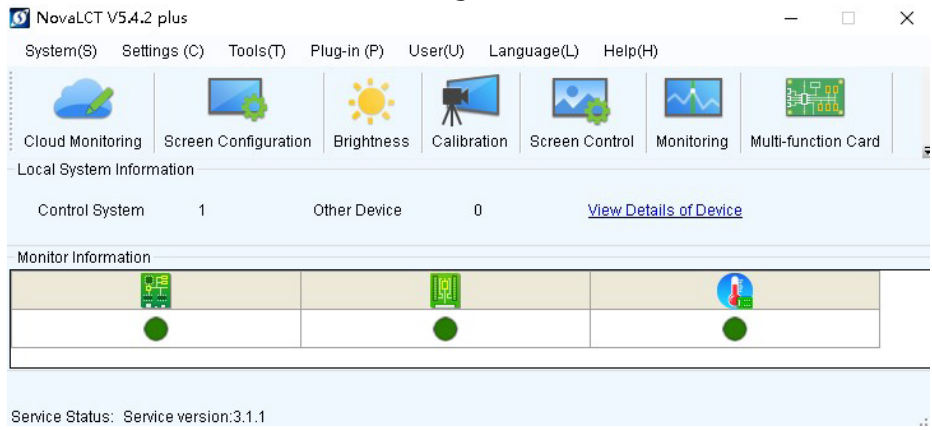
NovaLCT V5.4.2 plus

System(S) Settings (C) Tools(T) Plug-in (P) User(U) Language(L) Help(H)

Cloud Monitoring Screen Configuration Brightness Calibration Screen Control Monitoring Multi-function Card

Local System Information

Control System 1 Other Device 0 View Details of Device

Monitor Information

Service Status: Service version:3.1.1